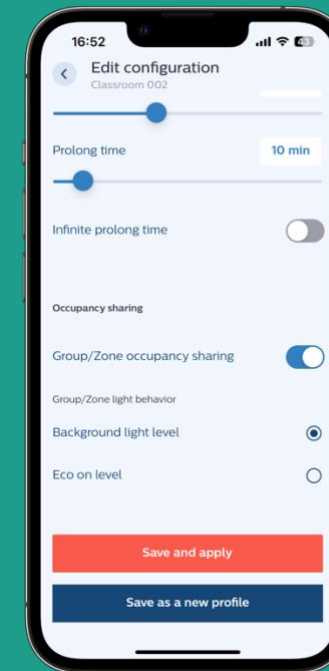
16:52

Edit configuration
Classroom 002

Prolong time
10 min

Infinite prolong time

Occupancy sharing

Group/Zone occupancy sharing

Group/Zone light behavior

Background light level

Eco on level

Save and apply

Save as a new profile